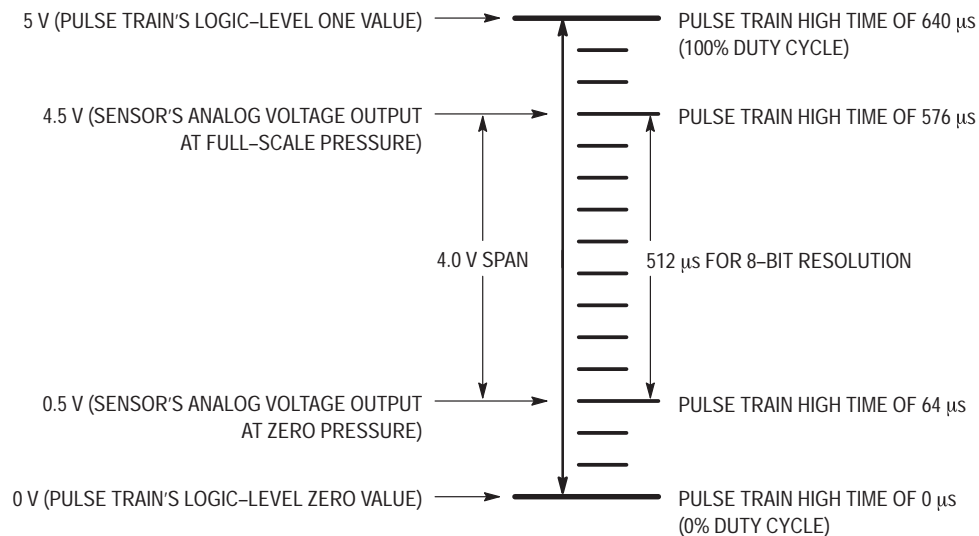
5 V (PULSE TRAIN'S LOGIC–LEVEL ONE VALUE)

PULSE TRAIN HIGH TIME OF 640 μs (100% DUTY CYCLE)

4.5 V (SENSOR'S ANALOG VOLTAGE OUTPUT AT FULL–SCALE PRESSURE)

PULSE TRAIN HIGH TIME OF 576 μs

4.0 V SPAN

512 μs FOR 8–BIT RESOLUTION

0.5 V (SENSOR'S ANALOG VOLTAGE OUTPUT AT ZERO PRESSURE)

PULSE TRAIN HIGH TIME OF 64 μs

0 V (PULSE TRAIN'S LOGIC–LEVEL ZERO VALUE)

PULSE TRAIN HIGH TIME OF 0 μs (0% DUTY CYCLE)